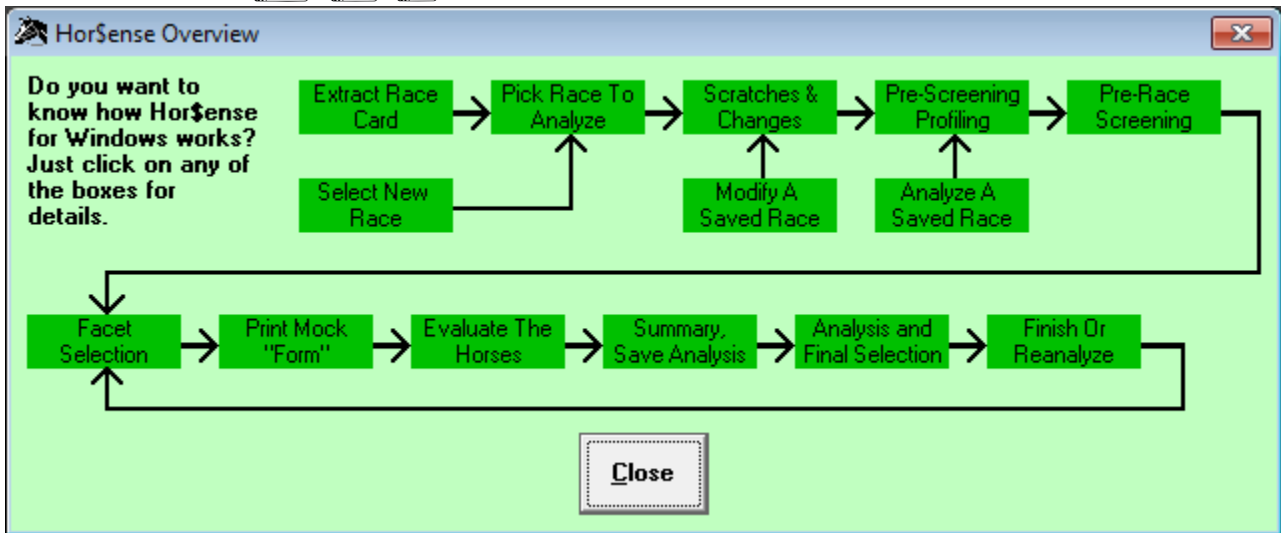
Hor$ense Overview

Do you want to know how Hor$ense for Windows works? Just click on any of the boxes for details.

Extract Race Card

Pick Race To Analyze

Scratches & Changes

Pre-Screening Profiling

Pre-Race Screening

Select New Race

Modify A Saved Race

Analyze A Saved Race

Facet Selection

Print Mock "Form"

Evaluate The Horses

Summary, Save Analysis

Analysis and Final Selection

Finish Or Reanalyze

Close